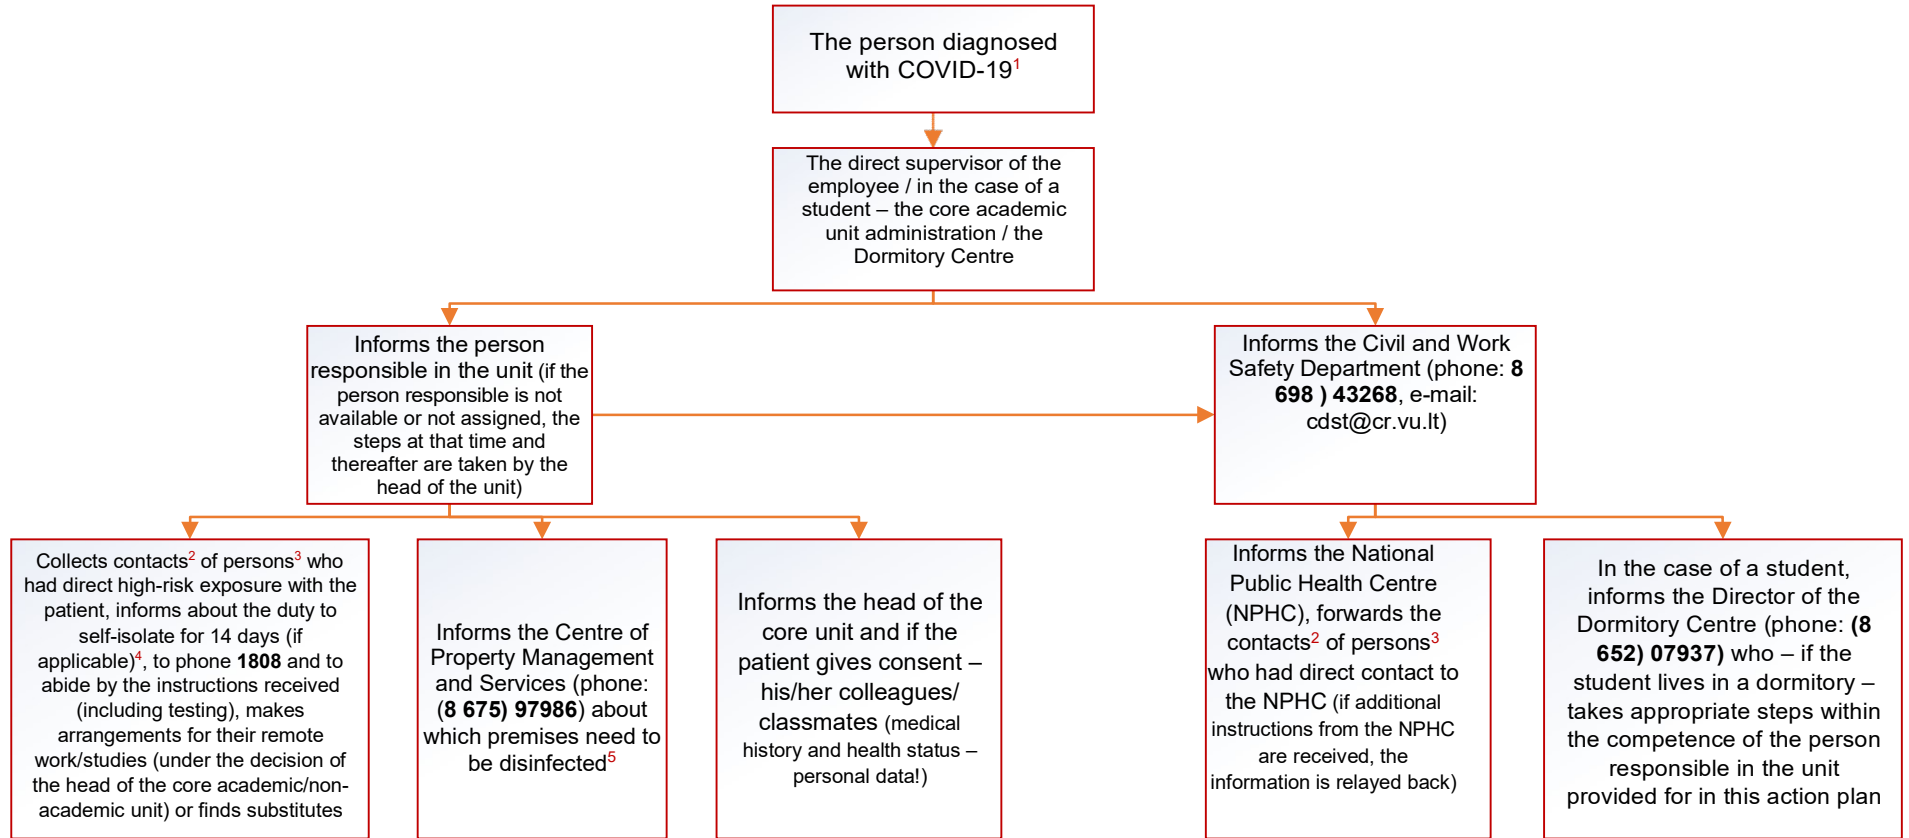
The person diagnosed with COVID-19$^1$

The direct supervisor of the employee / in the case of a student – the core academic unit administration / the Dormitory Centre

Informs the person responsible in the unit (if the person responsible is not available or not assigned, the steps at that time and thereafter are taken by the head of the unit)

Informs the Civil and Work Safety Department (phone: **8 698 ) 43268**, e-mail: cdst@cr.vu.lt)

Collects contacts$^2$ of persons$^3$ who had direct high-risk exposure with the patient, informs about the duty to self-isolate for 14 days (if applicable)$^4$, to phone **1808** and to abide by the instructions received (including testing), makes arrangements for their remote work/studies (under the decision of the head of the core academic/non-academic unit) or finds substitutes

Informs the Centre of Property Management and Services (phone: (**8 675) 97986**) about which premises need to be disinfected$^5$

Informs the head of the core unit and if the patient gives consent – his/her colleagues/ classmates (medical history and health status – personal data!)

Informs the National Public Health Centre (NPHC), forwards the contacts$^2$ of persons$^3$ who had direct contact to the NPHC (if additional instructions from the NPHC are received, the information is relayed back)

In the case of a student, informs the Director of the Dormitory Centre (phone: **(8 652) 07937**) who – if the student lives in a dormitory – takes appropriate steps within the competence of the person responsible in the unit provided for in this action plan